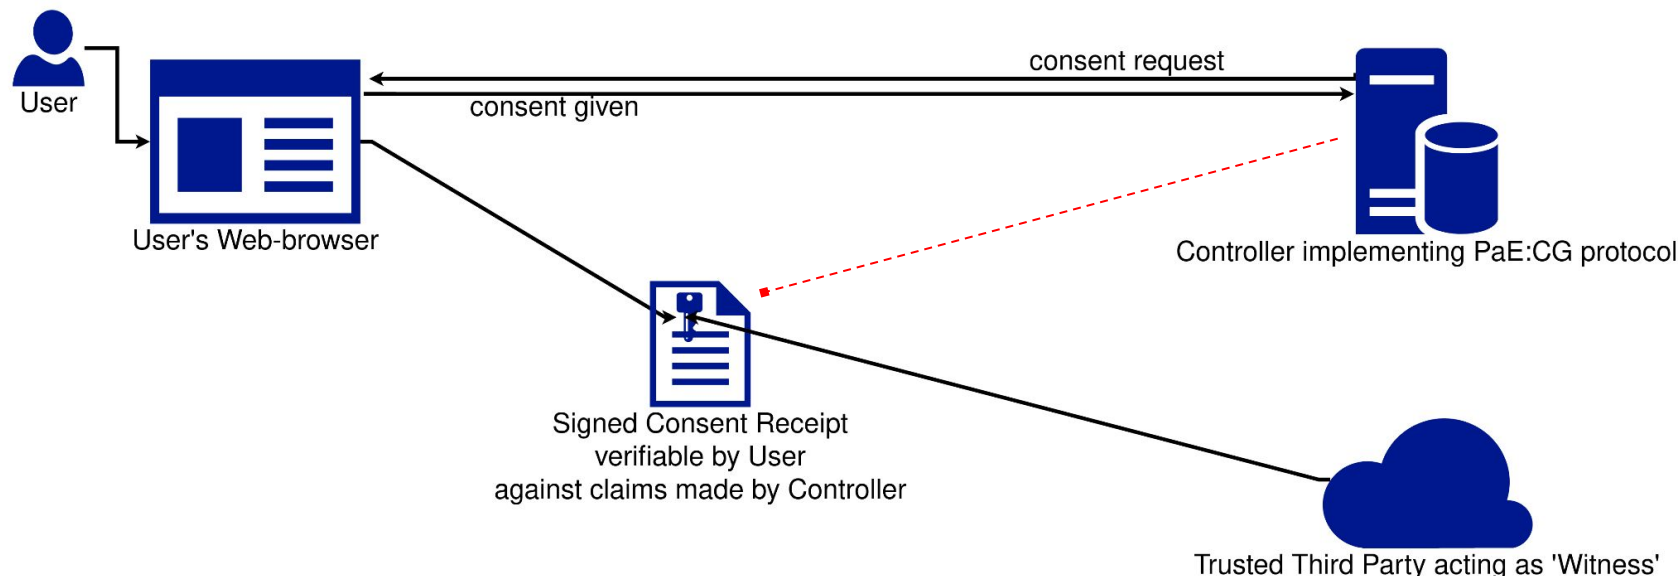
User

consent request

consent given

User's Web-browser

Controller implementing PaE:CG protocol

Signed Consent Receipt
verifiable by User
against claims made by Controller

Trusted Third Party acting as 'Witness'